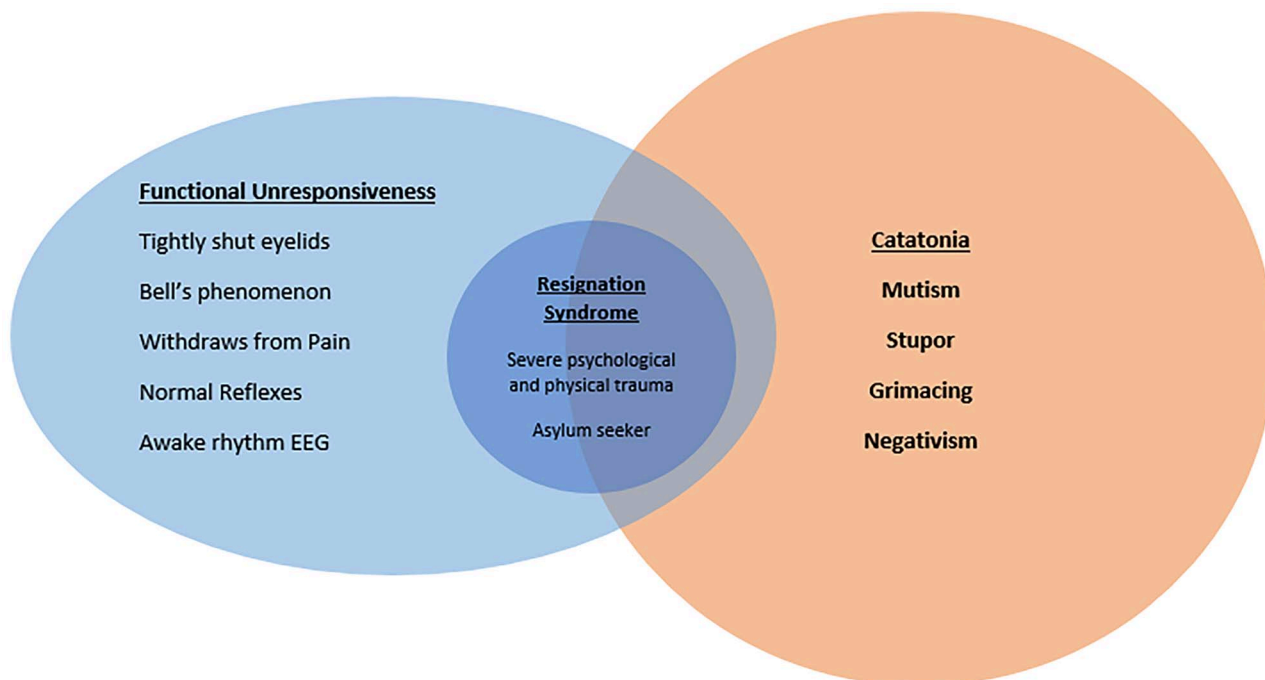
Functional Unresponsiveness

Tightly shut eyelids

Bell's phenomenon

Withdraws from Pain

Normal Reflexes

Awake rhythm EEG

Resignation Syndrome

Severe psychological and physical trauma

Asylum seeker

Catatonia

Mutism

Stupor

Grimacing

Negativism